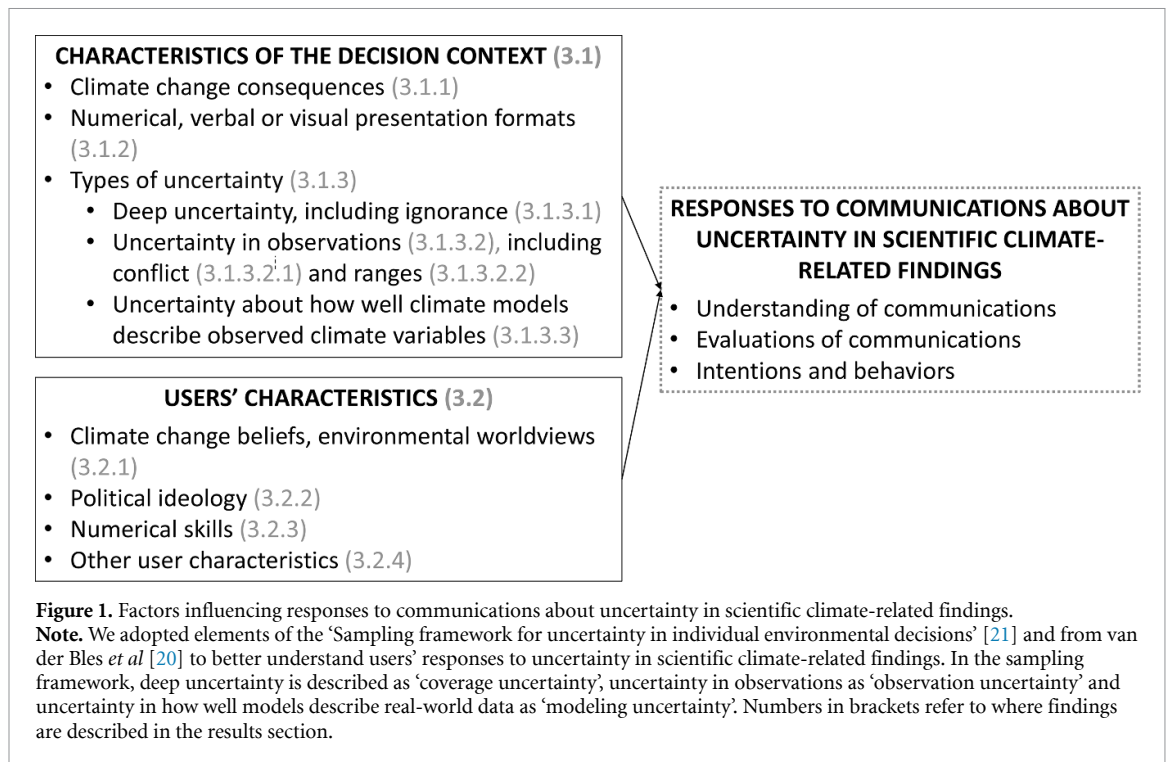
CHARACTERISTICS OF THE DECISION CONTEXT (3.1)

- Climate change consequences (3.1.1)
- Numerical, verbal or visual presentation formats (3.1.2)
- Types of uncertainty (3.1.3)
  - Deep uncertainty, including ignorance (3.1.3.1)
  - Uncertainty in observations (3.1.3.2), including conflict (3.1.3.2.1) and ranges (3.1.3.2.2)
  - Uncertainty about how well climate models describe observed climate variables (3.1.3.3)

USERS' CHARACTERISTICS (3.2)

- Climate change beliefs, environmental worldviews (3.2.1)
- Political ideology (3.2.2)
- Numerical skills (3.2.3)
- Other user characteristics (3.2.4)

RESPONSES TO COMMUNICATIONS ABOUT UNCERTAINTY IN SCIENTIFIC CLIMATE-RELATED FINDINGS

- Understanding of communications
- Evaluations of communications
- Intentions and behaviors

**Figure 1.** Factors influencing responses to communications about uncertainty in scientific climate-related findings.
**Note.** We adopted elements of the 'Sampling framework for uncertainty in individual environmental decisions' [21] and from van der Bles *et al* [20] to better understand users' responses to uncertainty in scientific climate-related findings. In the sampling framework, deep uncertainty is described as 'coverage uncertainty', uncertainty in observations as 'observation uncertainty' and uncertainty in how well models describe real-world data as 'modeling uncertainty'. Numbers in brackets refer to where findings are described in the results section.